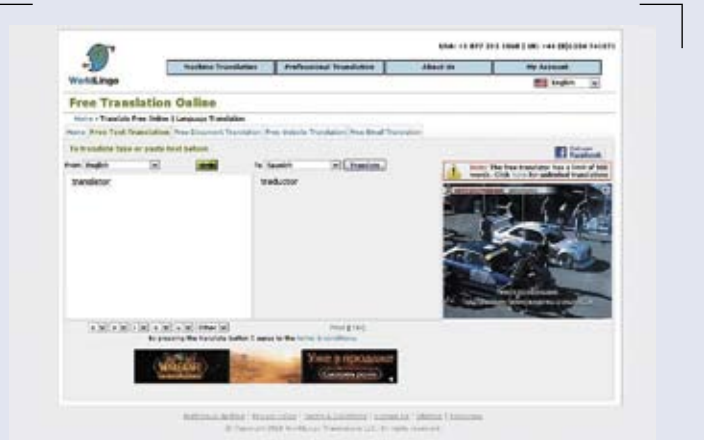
USA: +1 877 393 1968 | UK: +44 (0)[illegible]

WebLingo

Machine Translation | Professional Translation | About Us | My Account

English

Free Translation Online

Home › Translate Free Online | Language Translation

Home | Free Text Translation | Free Document Translation | Free Website Translation | Free Email Translation

To translate type or paste text below:

Follow on Facebook

From: English | To: Spanish | Translate

Note: The free translator has a limit of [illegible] words. Click here for unlimited translation

translator

traductor

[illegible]

By pressing the translate button I agree to the terms & conditions.

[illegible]

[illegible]

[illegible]